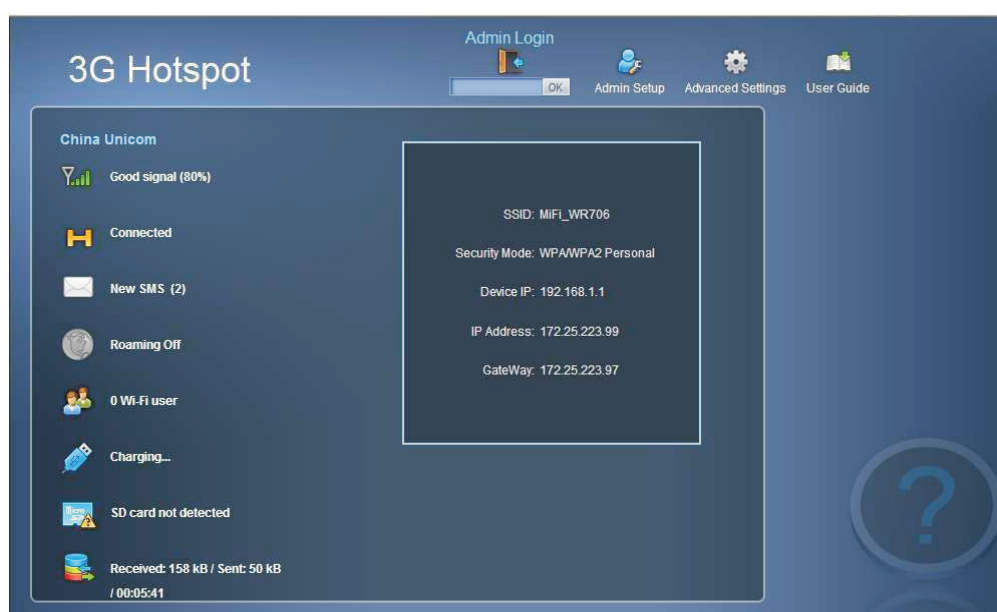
3G Hotspot

Admin Login

OK

Admin Setup

Advanced Settings

User Guide

China Unicom

Good signal (80%)

Connected

New SMS (2)

Roaming Off

0 Wi-Fi user

Charging...

SD card not detected

Received: 158 kB / Sent: 50 kB / 00:05:41

SSID: MiFi_WR706

Security Mode: WPA/WPA2 Personal

Device IP: 192.168.1.1

IP Address: 172.25.223.99

GateWay: 172.25.223.97

?